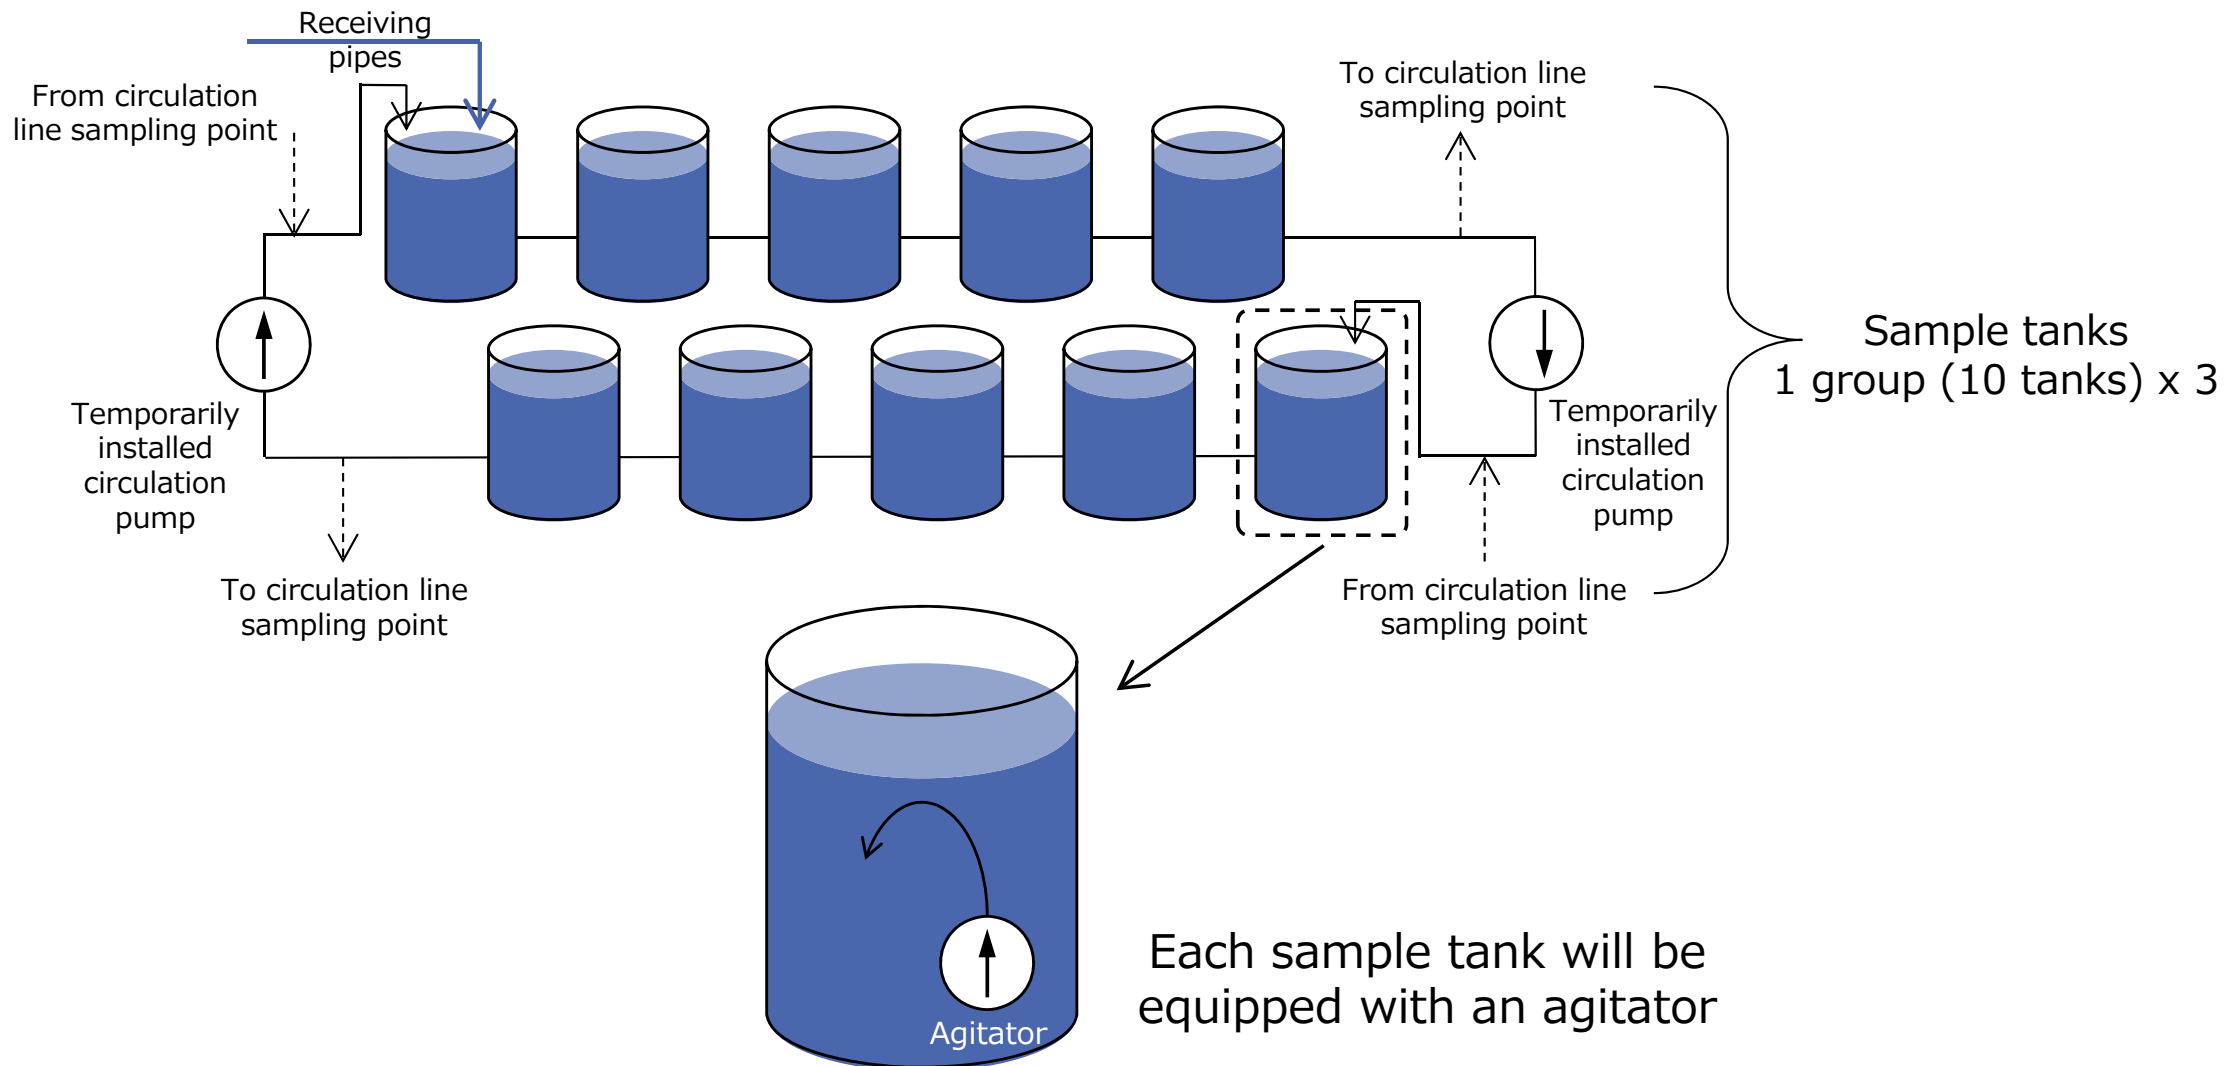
Receiving pipes

From circulation line sampling point

To circulation line sampling point

Sample tanks
1 group (10 tanks) x 3

Temporarily installed circulation pump

Temporarily installed circulation pump

To circulation line sampling point

From circulation line sampling point

Agitator

Each sample tank will be equipped with an agitator